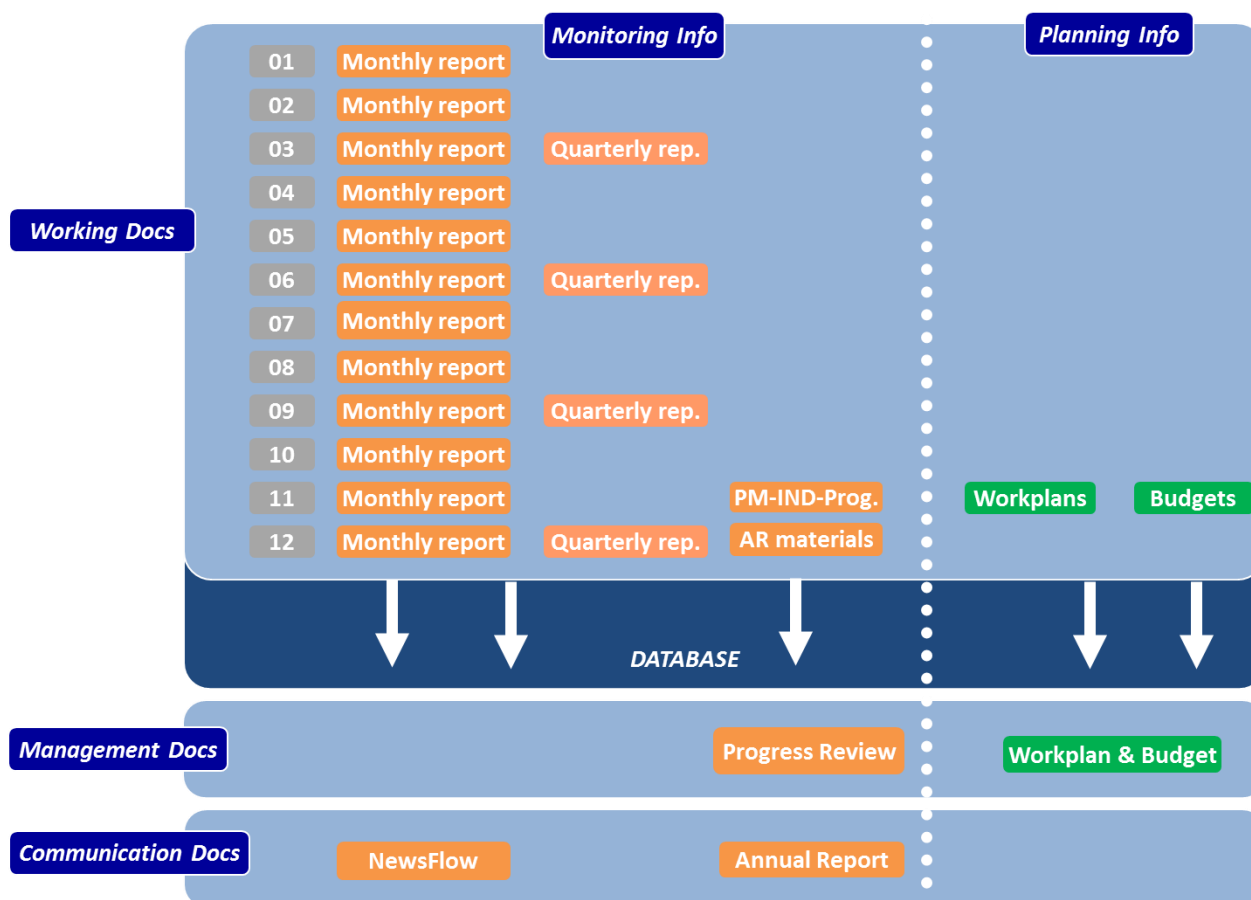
Monitoring Info

Planning Info

Working Docs

01 Monthly report
02 Monthly report
03 Monthly report Quarterly rep.
04 Monthly report
05 Monthly report
06 Monthly report Quarterly rep.
07 Monthly report
08 Monthly report
09 Monthly report Quarterly rep.
10 Monthly report
11 Monthly report PM-IND-Prog. Workplans Budgets
12 Monthly report Quarterly rep. AR materials

DATABASE

Management Docs

Progress Review

Workplan & Budget

Communication Docs

NewsFlow

Annual Report